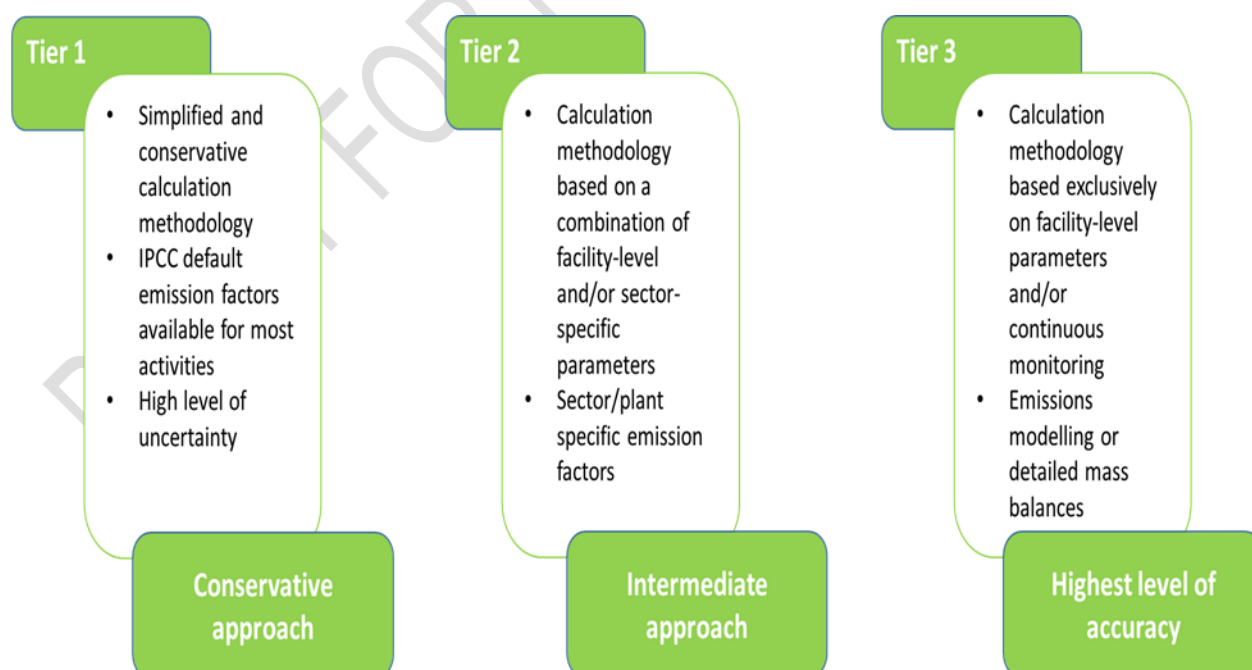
Tier 1

- Simplified and conservative calculation methodology
- IPCC default emission factors available for most activities
- High level of uncertainty

Conservative approach

Tier 2

- Calculation methodology based on a combination of facility-level and/or sector-specific parameters
- Sector/plant specific emission factors

Intermediate approach

Tier 3

- Calculation methodology based exclusively on facility-level parameters and/or continuous monitoring
- Emissions modelling or detailed mass balances

Highest level of accuracy

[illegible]